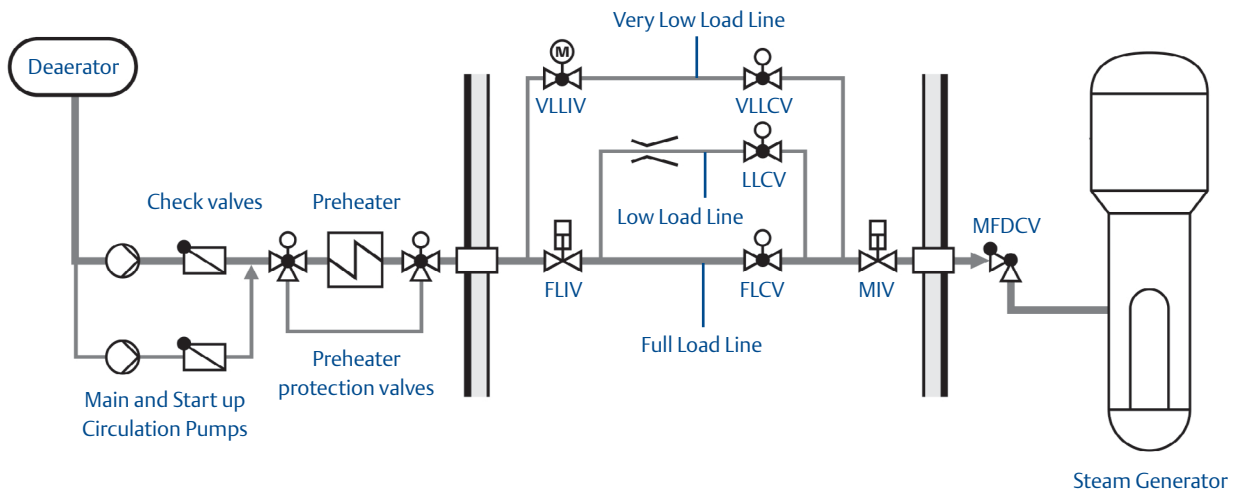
Very Low Load Line

Deaerator

M

VLLIV

VLLCV

LLCV

Check valves

Preheater

Low Load Line

MFDCV

FLIV

FLCV

MIV

Full Load Line

Preheater protection valves

Main and Start up Circulation Pumps

Steam Generator